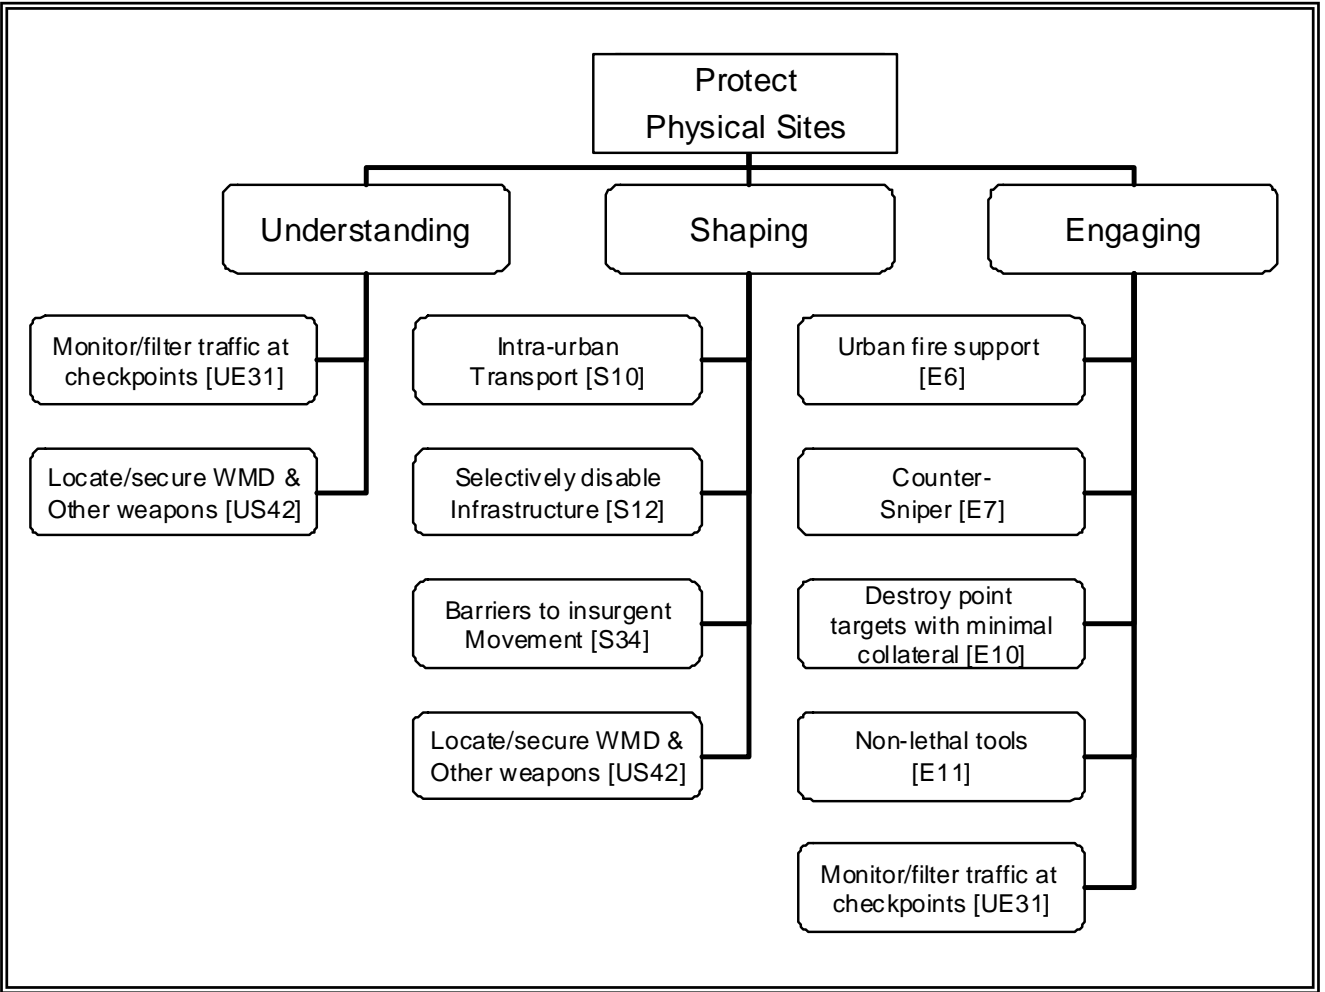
Protect Physical Sites

Understanding

Monitor/filter traffic at checkpoints [UE31]

Locate/secure WMD & Other weapons [US42]

Shaping

Intra-urban Transport [S10]

Selectively disable Infrastructure [S12]

Barriers to insurgent Movement [S34]

Locate/secure WMD & Other weapons [US42]

Engaging

Urban fire support [E6]

Counter-Sniper [E7]

Destroy point targets with minimal collateral [E10]

Non-lethal tools [E11]

Monitor/filter traffic at checkpoints [UE31]